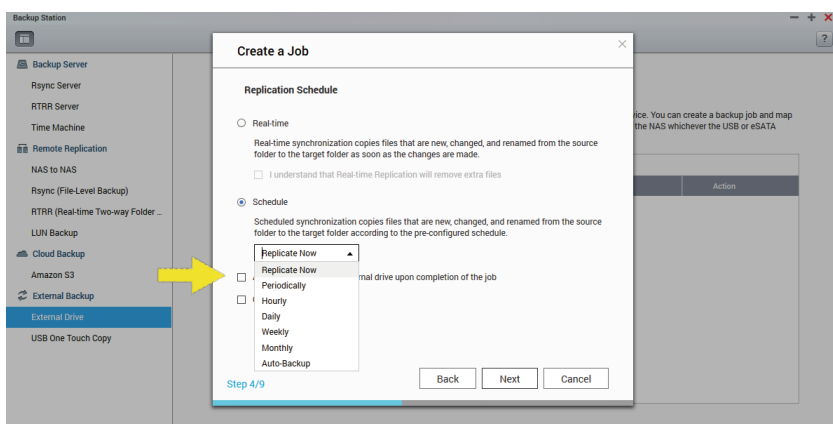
Backup Station
− + ×
?
Backup Server
Rsync Server
RTRR Server
Time Machine
Remote Replication
NAS to NAS
Rsync (File-Level Backup)
RTRR (Real-time Two-way Folder ...
LUN Backup
Cloud Backup
Amazon S3
External Backup
External Drive
USB One Touch Copy

vice. You can create a backup job and map the NAS whichever the USB or eSATA
Action

Create a Job
×
Replication Schedule
Real-time
Real-time synchronization copies files that are new, changed, and renamed from the source folder to the target folder as soon as the changes are made.
I understand that Real-time Replication will remove extra files
Schedule
Scheduled synchronization copies files that are new, changed, and renamed from the source folder to the target folder according to the pre-configured schedule.
Replicate Now
Replicate Now
Periodically
Hourly
Daily
Weekly
Monthly
Auto-Backup
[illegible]rnal drive upon completion of the job
Step 4/9
Back
Next
Cancel